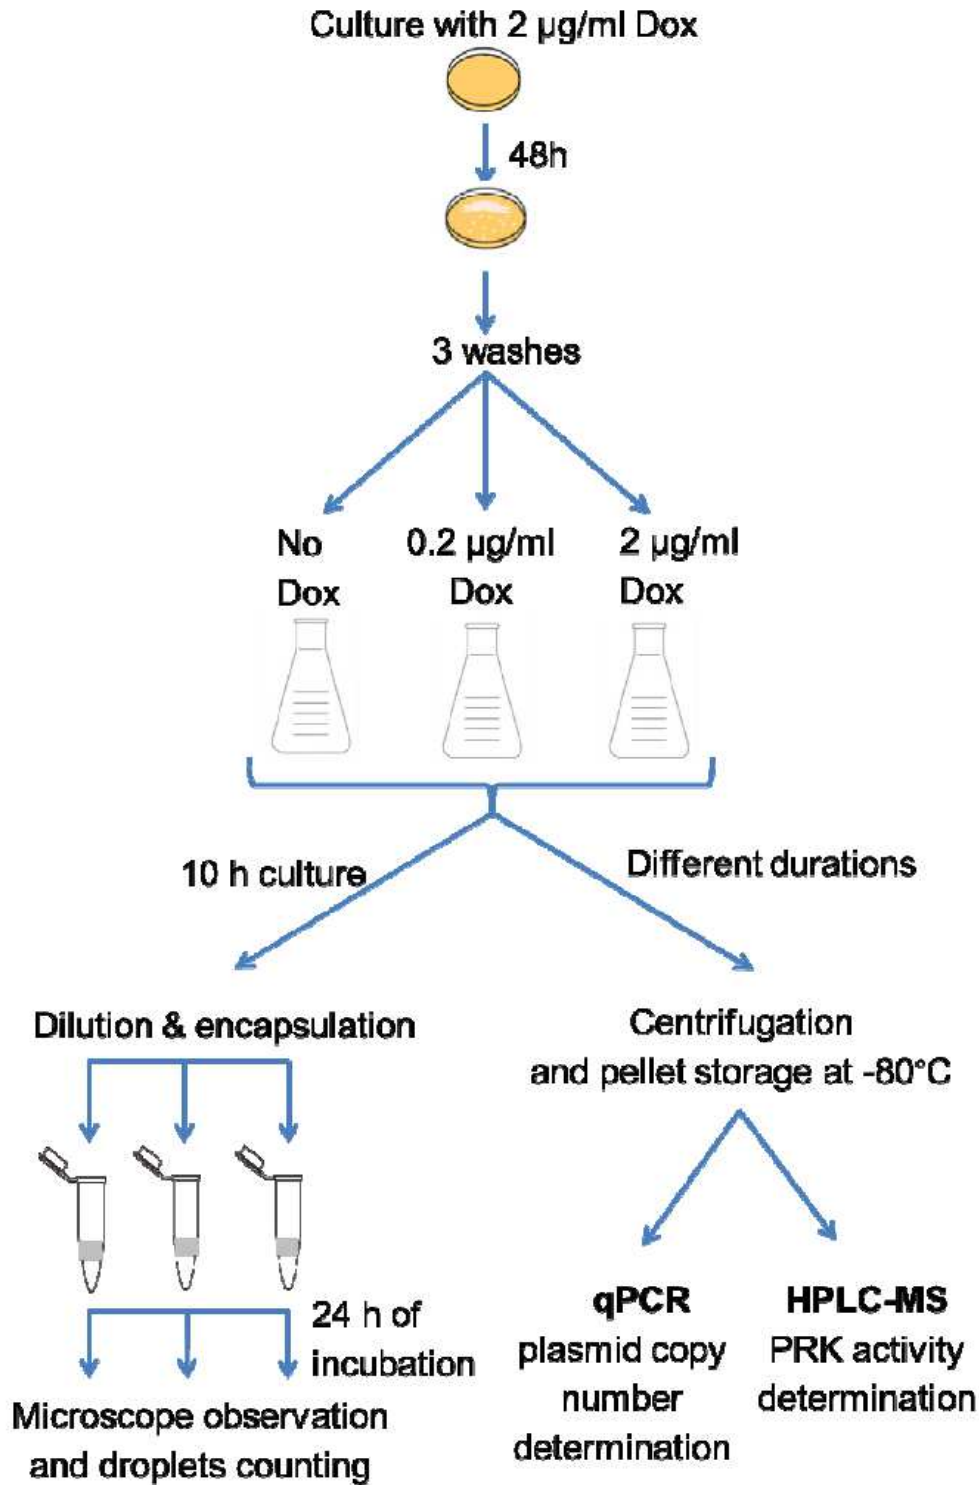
Culture with 2 µg/ml Dox

48h

3 washes

No Dox

0.2 µg/ml Dox

2 µg/ml Dox

10 h culture

Different durations

Dilution & encapsulation

Centrifugation and pellet storage at -80°C

24 h of incubation

Microscope observation and droplets counting

**qPCR** plasmid copy number determination

**HPLC-MS** PRK activity determination